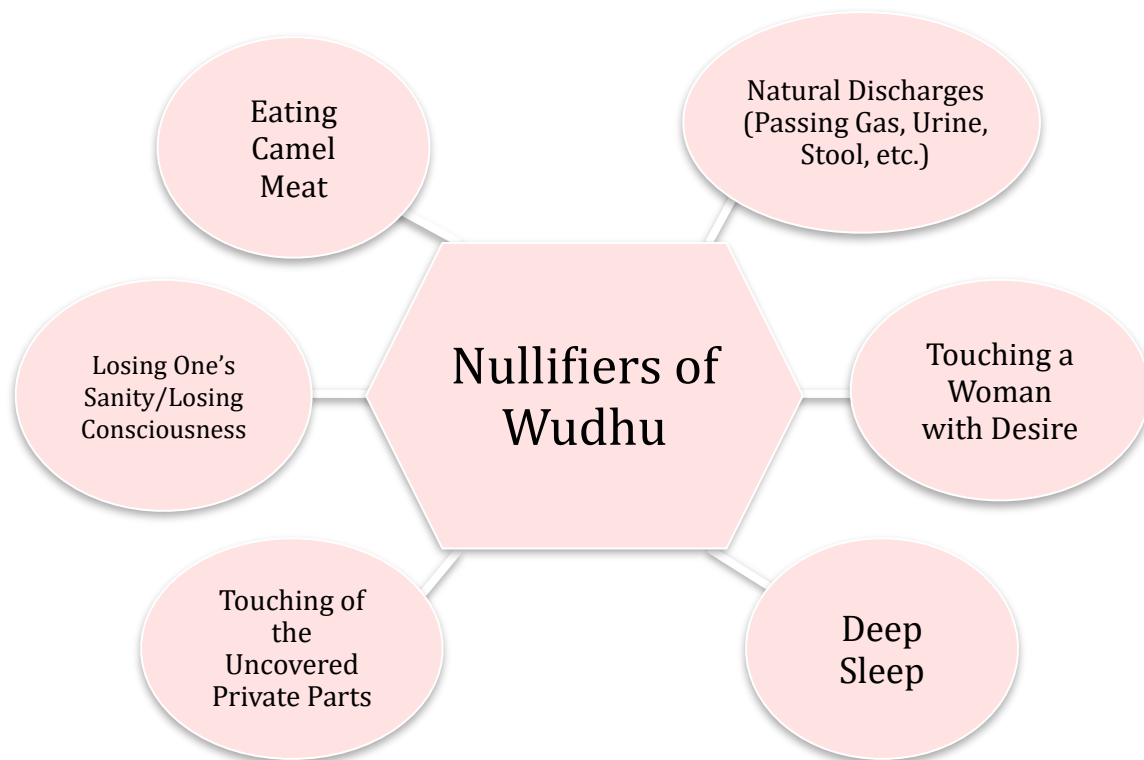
Nullifiers of Wudhu

Natural Discharges (Passing Gas, Urine, Stool, etc.)

Touching a Woman with Desire

Deep Sleep

Touching of the Uncovered Private Parts

Losing One's Sanity/Losing Consciousness

Eating Camel Meat